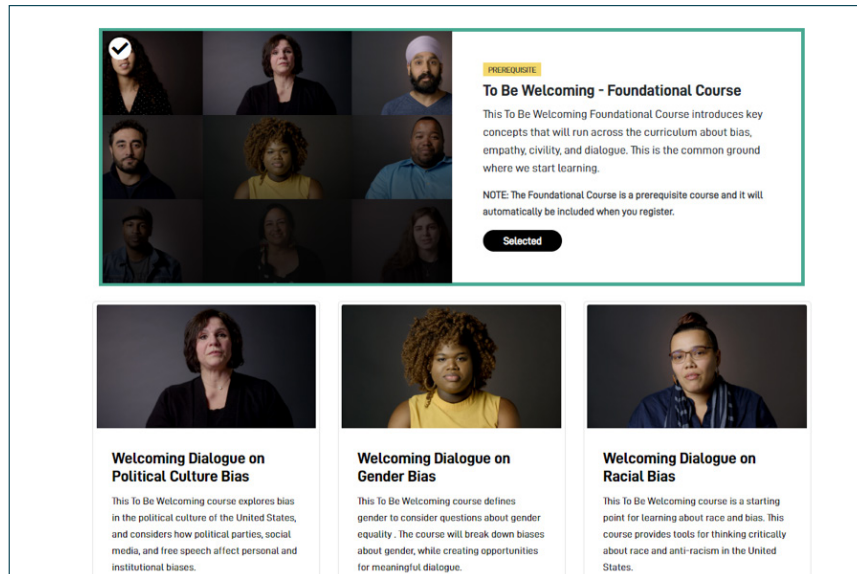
PREREQUISITE

To Be Welcoming - Foundational Course

This To Be Welcoming Foundational Course introduces key concepts that will run across the curriculum about bias, empathy, civility, and dialogue. This is the common ground where we start learning.

NOTE: The Foundational Course is a prerequisite course and it will automatically be included when you register.

Selected

Welcoming Dialogue on Political Culture Bias

This To Be Welcoming course explores bias in the political culture of the United States, and considers how political parties, social media, and free speech affect personal and institutional biases.

Welcoming Dialogue on Gender Bias

This To Be Welcoming course defines gender to consider questions about gender equality . The course will break down biases about gender, while creating opportunities for meaningful dialogue.

Welcoming Dialogue on Racial Bias

This To Be Welcoming course is a starting point for learning about race and bias. This course provides tools for thinking critically about race and anti-racism in the United States.